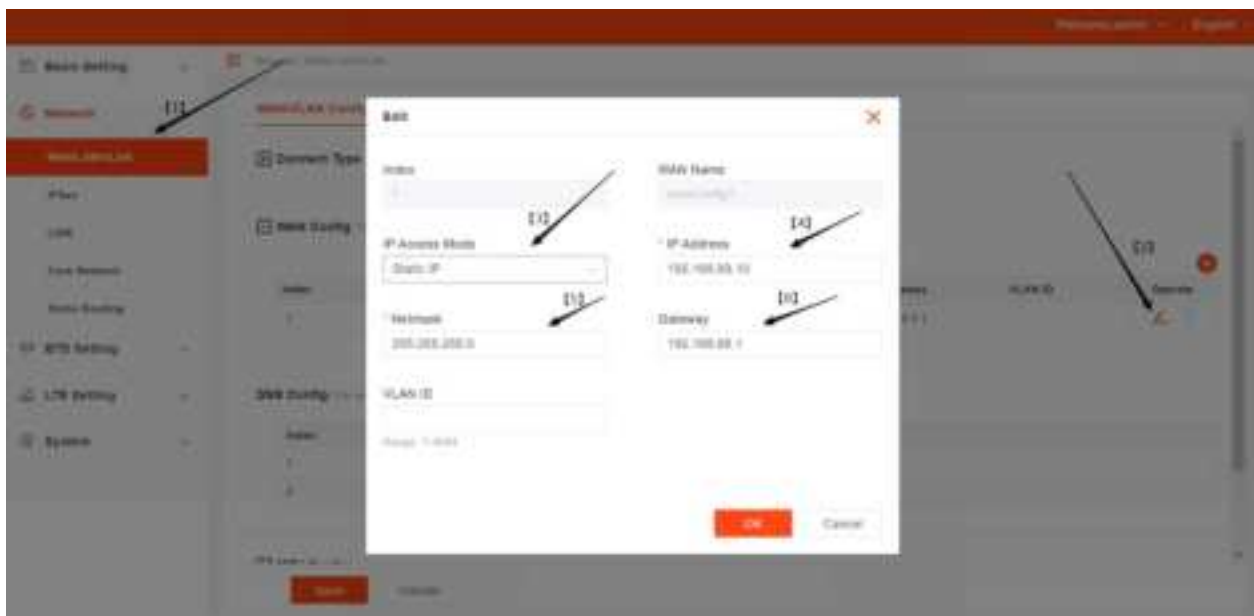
Basic Setting
Network
WAN/LAN/VLAN
IPSec
LAN
Core Network
Static Routing
BTS Setting
LTE Setting
System

[1]
[2]
[3]
[4]
[5]
[6]

WAN/LAN Config
Connect Type
WAN Config
Index
1
DNS Config
Index
1
2
VLAN ID
Operate
Save
Cancel

Edit
Index
1
WAN Name
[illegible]
IP Access Mode
Static IP
* IP Address
192.168.88.10
* Netmask
255.255.255.0
Gateway
192.168.88.1
VLAN ID
Range: 1-4094
OK
Cancel